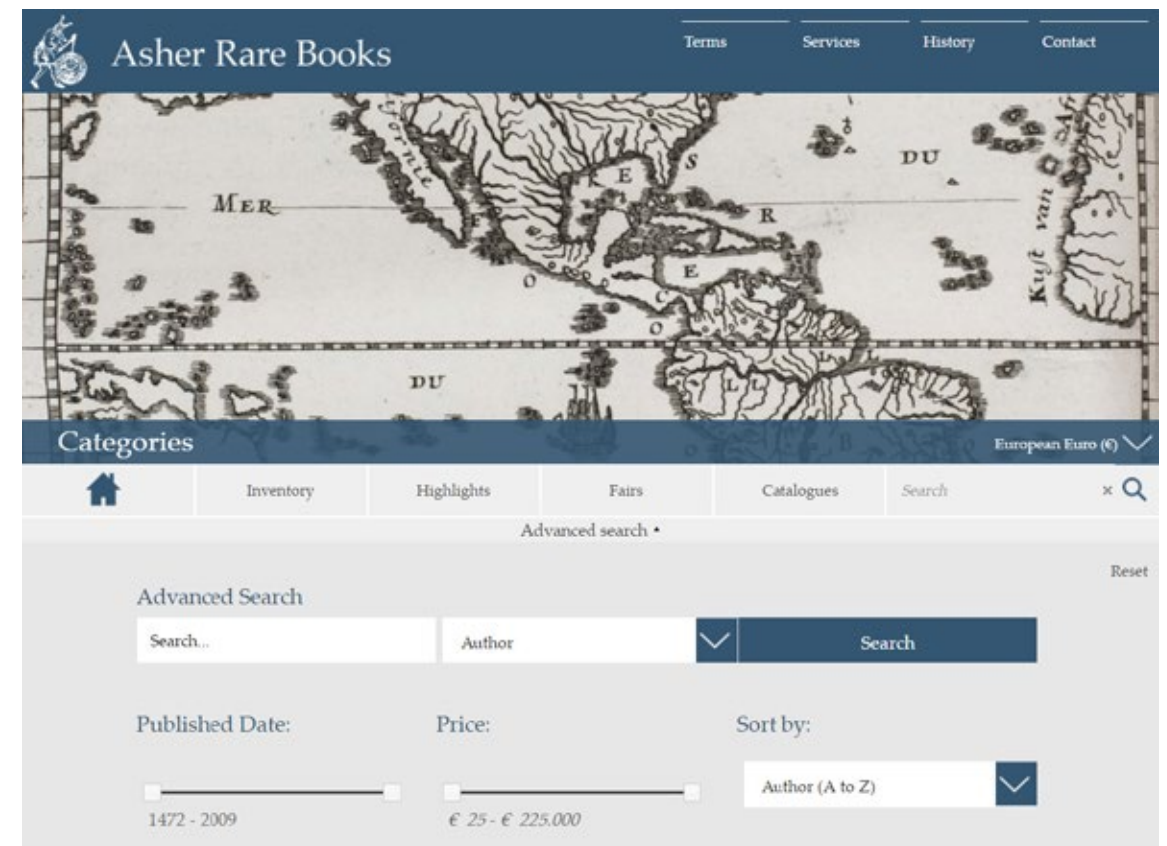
Asher Rare Books

Terms Services History Contact

MER DU S E R E O C O DU DU Kust van

Categories

European Euro (€)

Inventory Highlights Fairs Catalogues Search ×

Advanced search •

Reset

Advanced Search

Search...

Author

Search

Published Date:

Price:

Sort by:

Author (A to Z)

1472 - 2009

€ 25 - € 225.000